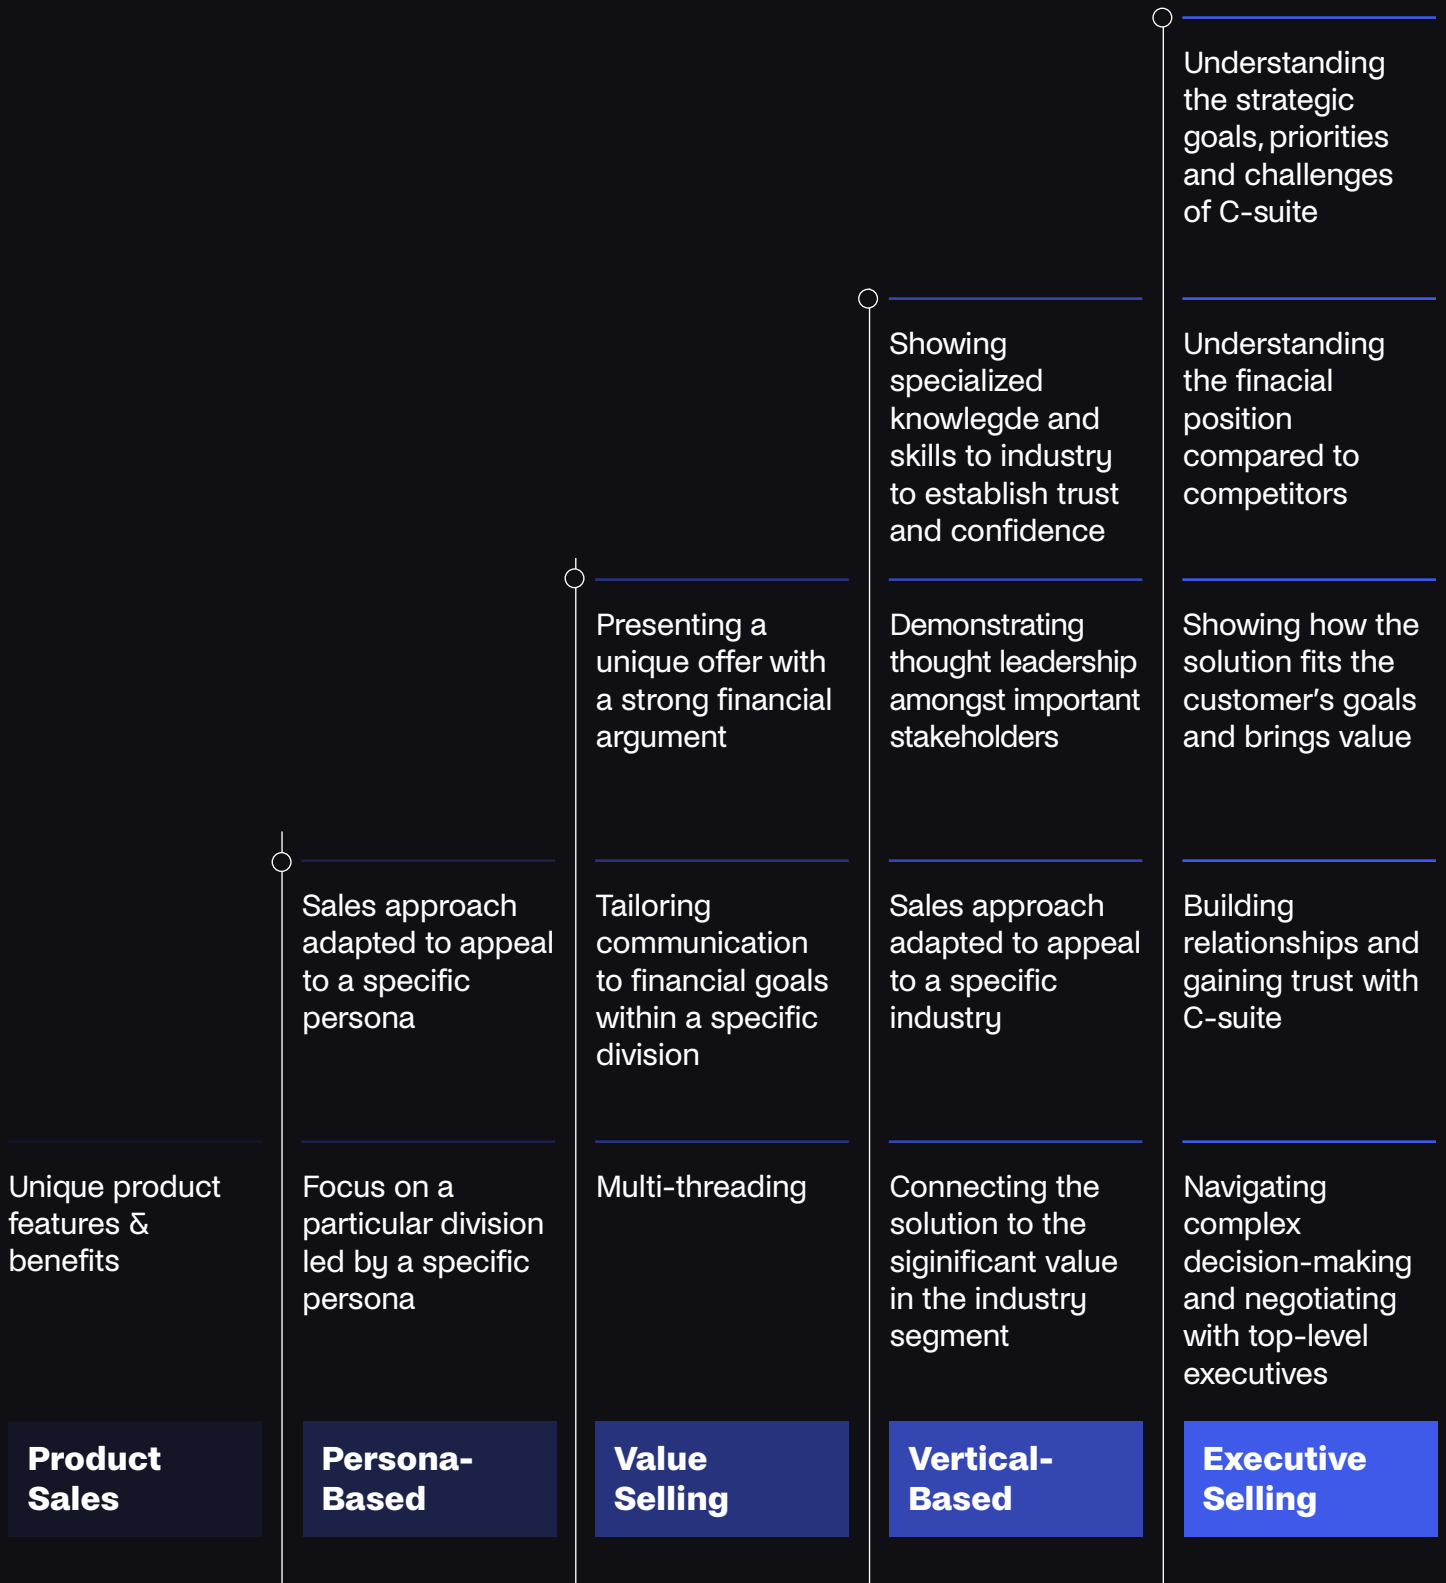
Understanding the strategic goals, priorities and challenges of C-suite

Showing specialized knowlegde and skills to industry to establish trust and confidence

Understanding the finacial position compared to competitors

Presenting a unique offer with a strong financial argument

Demonstrating thought leadership amongst important stakeholders

Showing how the solution fits the customer's goals and brings value

Sales approach adapted to appeal to a specific persona

Tailoring communication to financial goals within a specific division

Sales approach adapted to appeal to a specific industry

Building relationships and gaining trust with C-suite

Unique product features & benefits

Focus on a particular division led by a specific persona

Multi-threading

Connecting the solution to the siginificant value in the industry segment

Navigating complex decision-making and negotiating with top-level executives

Product Sales

Persona-Based

Value Selling

Vertical-Based

Executive Selling